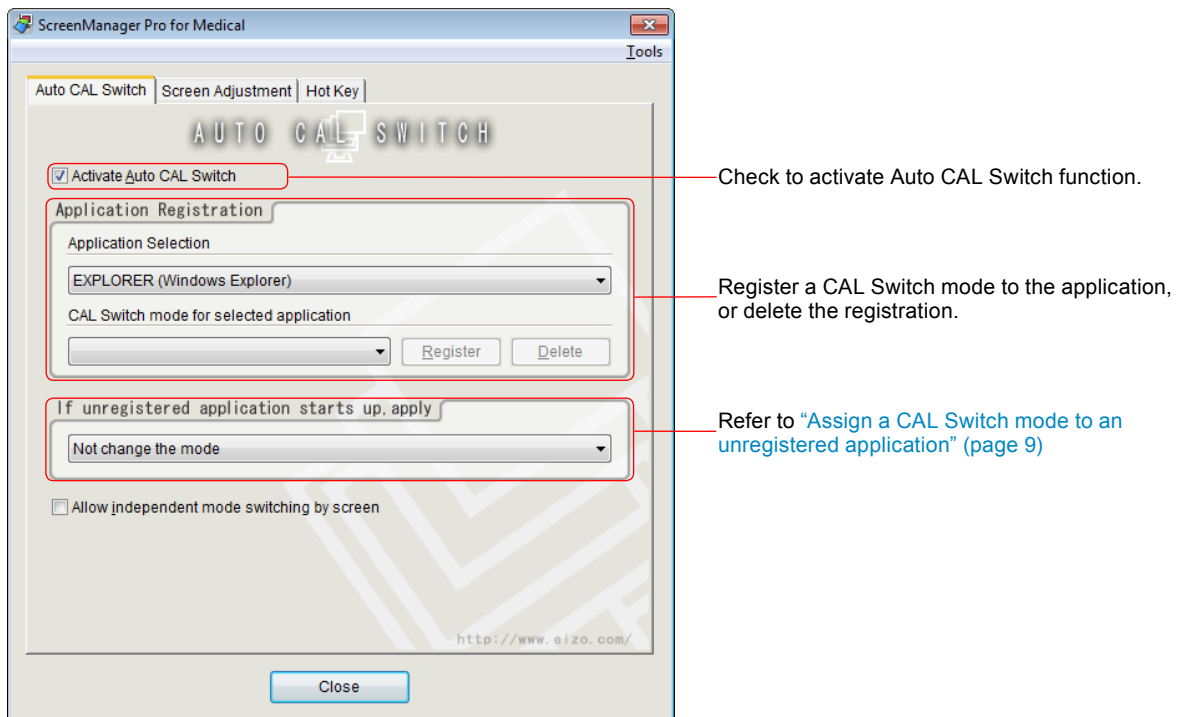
ScreenManager Pro for Medical

Tools

Auto CAL Switch | Screen Adjustment | Hot Key

AUTO CAL SWITCH

Activate Auto CAL Switch

Check to activate Auto CAL Switch function.

Application Registration

Application Selection

EXPLORER (Windows Explorer)

CAL Switch mode for selected application

Register | Delete

Register a CAL Switch mode to the application, or delete the registration.

If unregistered application starts up, apply

Not change the mode

Refer to "Assign a CAL Switch mode to an unregistered application" (page 9)

Allow independent mode switching by screen

http://www.eizo.com/

Close